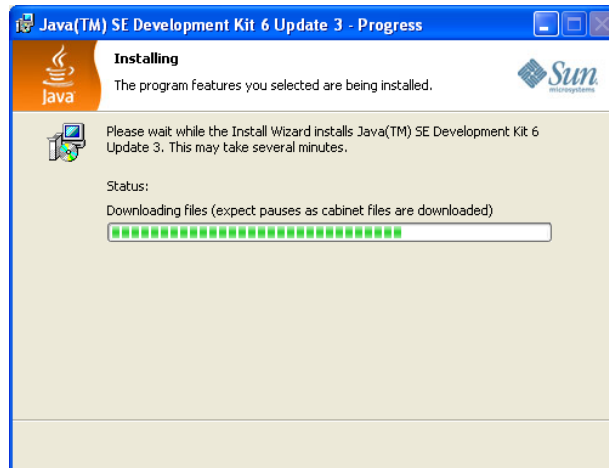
Java(TM) SE Development Kit 6 Update 3 - Progress

Java

Installing

The program features you selected are being installed.

Sun microsystems

Please wait while the Install Wizard installs Java(TM) SE Development Kit 6 Update 3. This may take several minutes.

Status:

Downloading files (expect pauses as cabinet files are downloaded)